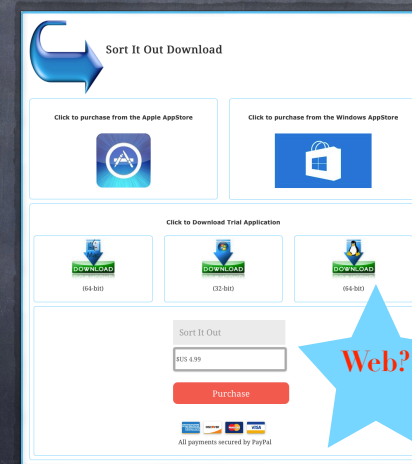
Sort It Out Download

Click to purchase from the Apple AppStore

Click to purchase from the Windows AppStore

Click to Download Trial Application

DOWNLOAD
(64-bit)

DOWNLOAD
(32-bit)

DOWNLOAD
(64-bit)

Sort It Out

$US 4.99

Purchase

All payments secured by PayPal

Web?